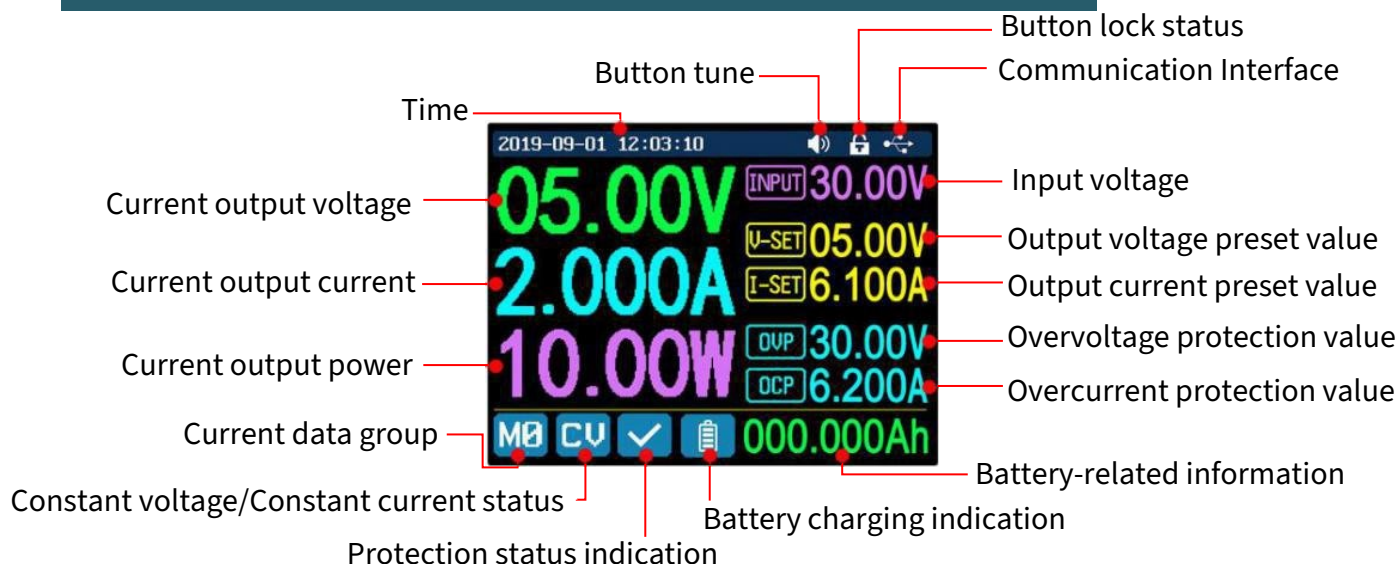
Button lock status
Button tune
Communication Interface
Time
2019-09-01 12:03:10
Current output voltage
05.00V
INPUT 30.00V
Input voltage
V-SET 05.00V
Output voltage preset value
Current output current
2.000A
I-SET 6.100A
Output current preset value
OVP 30.00V
Overvoltage protection value
Current output power
10.00W
OCP 6.200A
Overcurrent protection value
Current data group
M0 CV
000.000Ah
Battery-related information
Constant voltage/Constant current status
Battery charging indication
Protection status indication